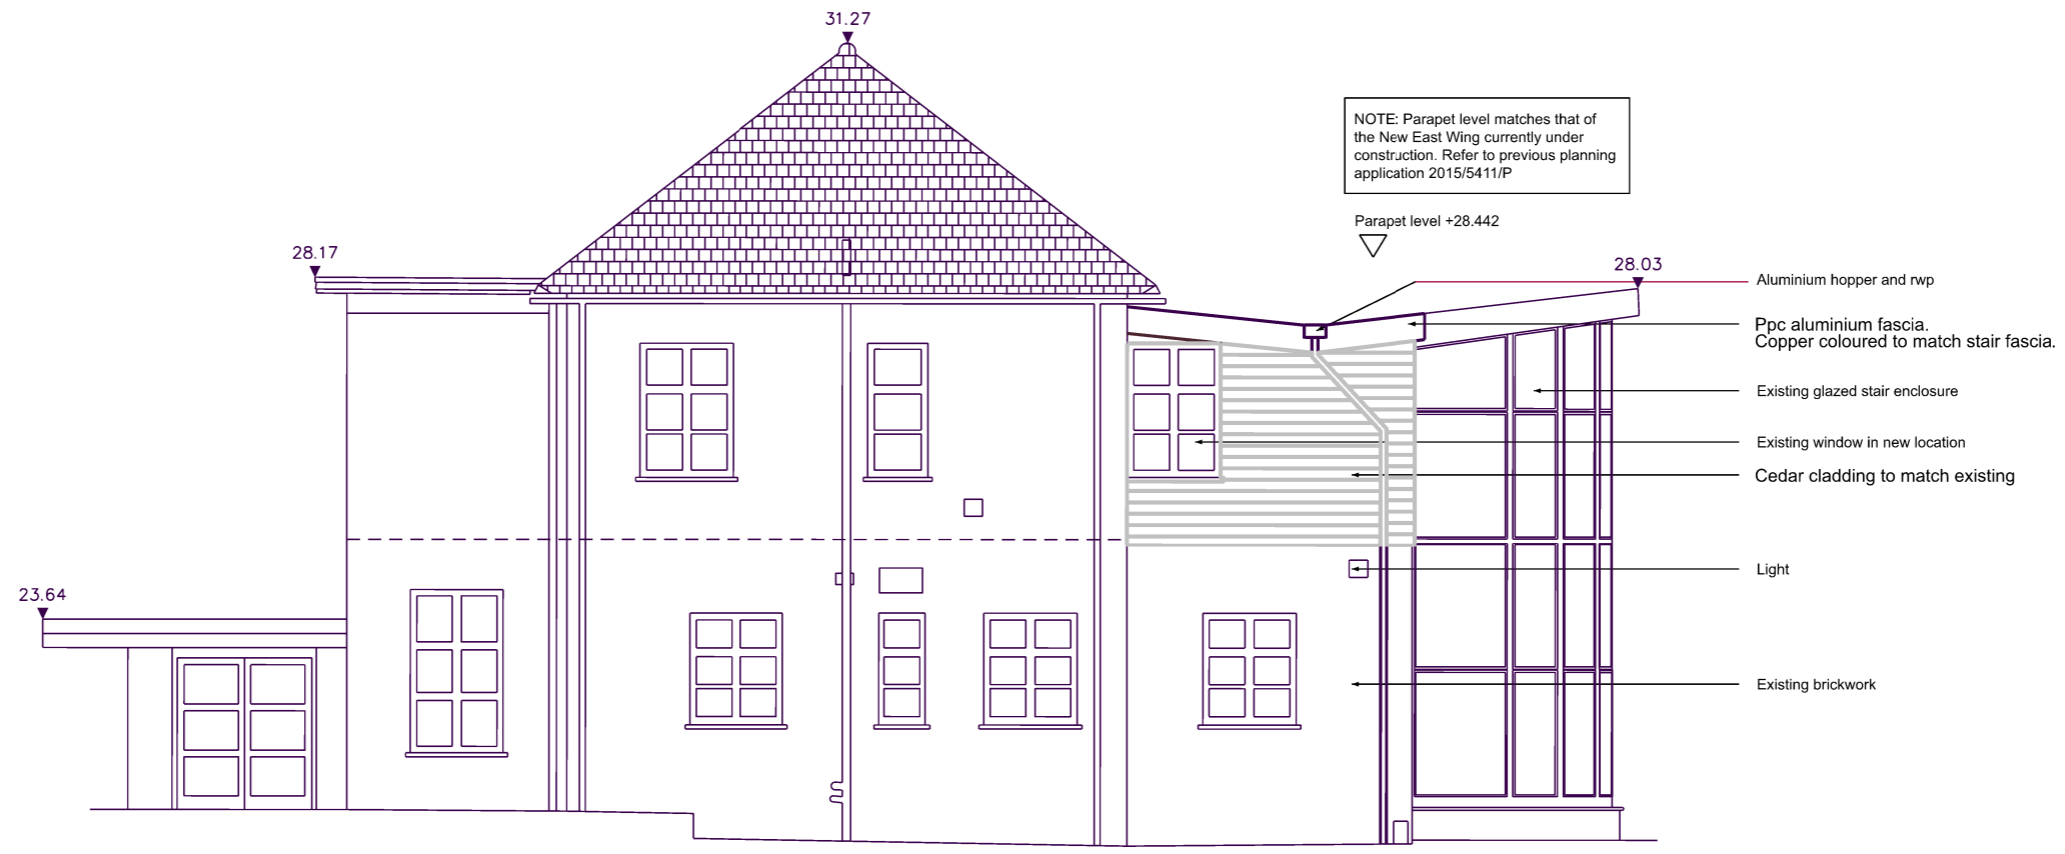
31.27

NOTE: Parapet level matches that of the New East Wing currently under construction. Refer to previous planning application 2015/5411/P

Parapet level +28.442

28.17

28.03

Aluminium hopper and rwp

Ppc aluminium fascia.
Copper coloured to match stair fascia.

Existing glazed stair enclosure

Existing window in new location

Cedar cladding to match existing

Light

23.64

Existing brickwork